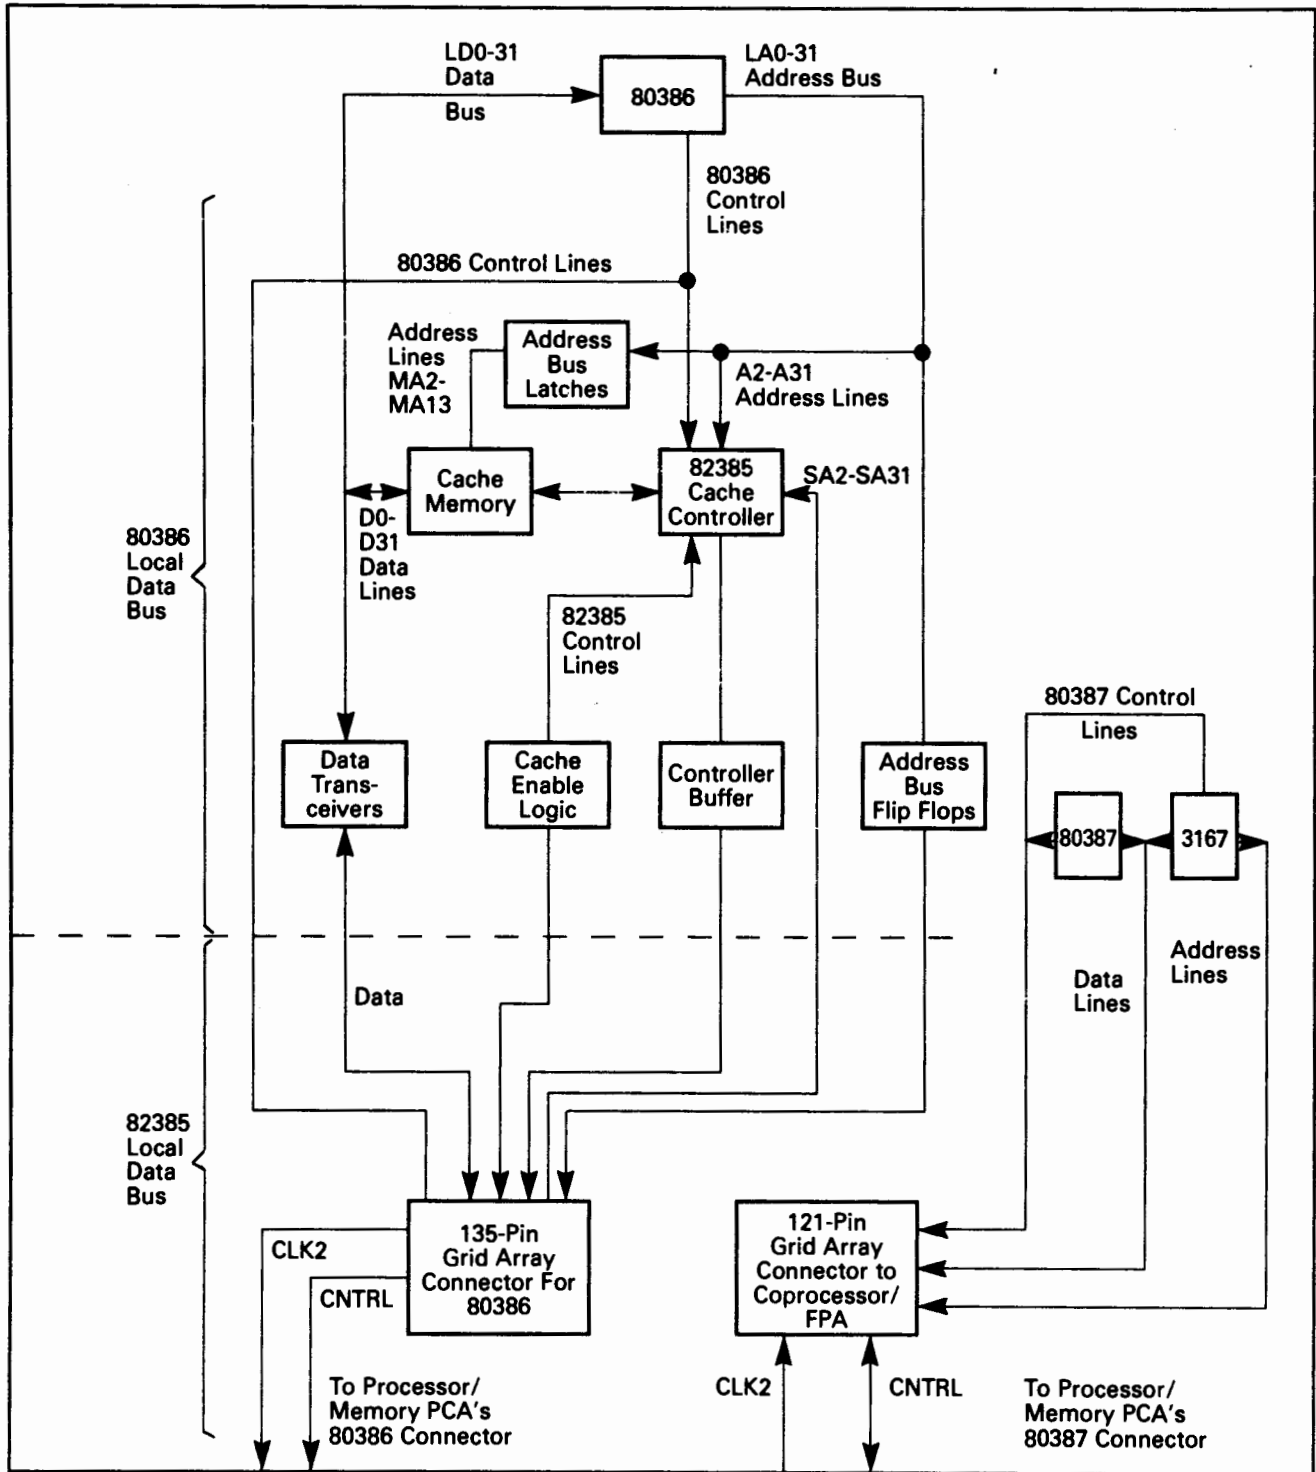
LD0-31
Data
Bus

80386

LA0-31
Address Bus

80386
Control
Lines

80386 Control Lines

80386
Local
Data
Bus

Address
Lines
MA2-
MA13

Address
Bus
Latches

A2-A31
Address Lines

Cache
Memory

82385
Cache
Controller

SA2-SA31

D0-
D31
Data
Lines

82385
Control
Lines

80387 Control
Lines

Data
Trans-
ceivers

Cache
Enable
Logic

Controller
Buffer

Address
Bus
Flip Flops

80387

3167

Data

Data
Lines

Address
Lines

82385
Local
Data
Bus

CLK2

CNTRL

135-Pin
Grid Array
Connector For
80386

121-Pin
Grid Array
Connector to
Coprocessor/
FPA

To Processor/
Memory PCA's
80386 Connector

CLK2

CNTRL

To Processor/
Memory PCA's
80387 Connector